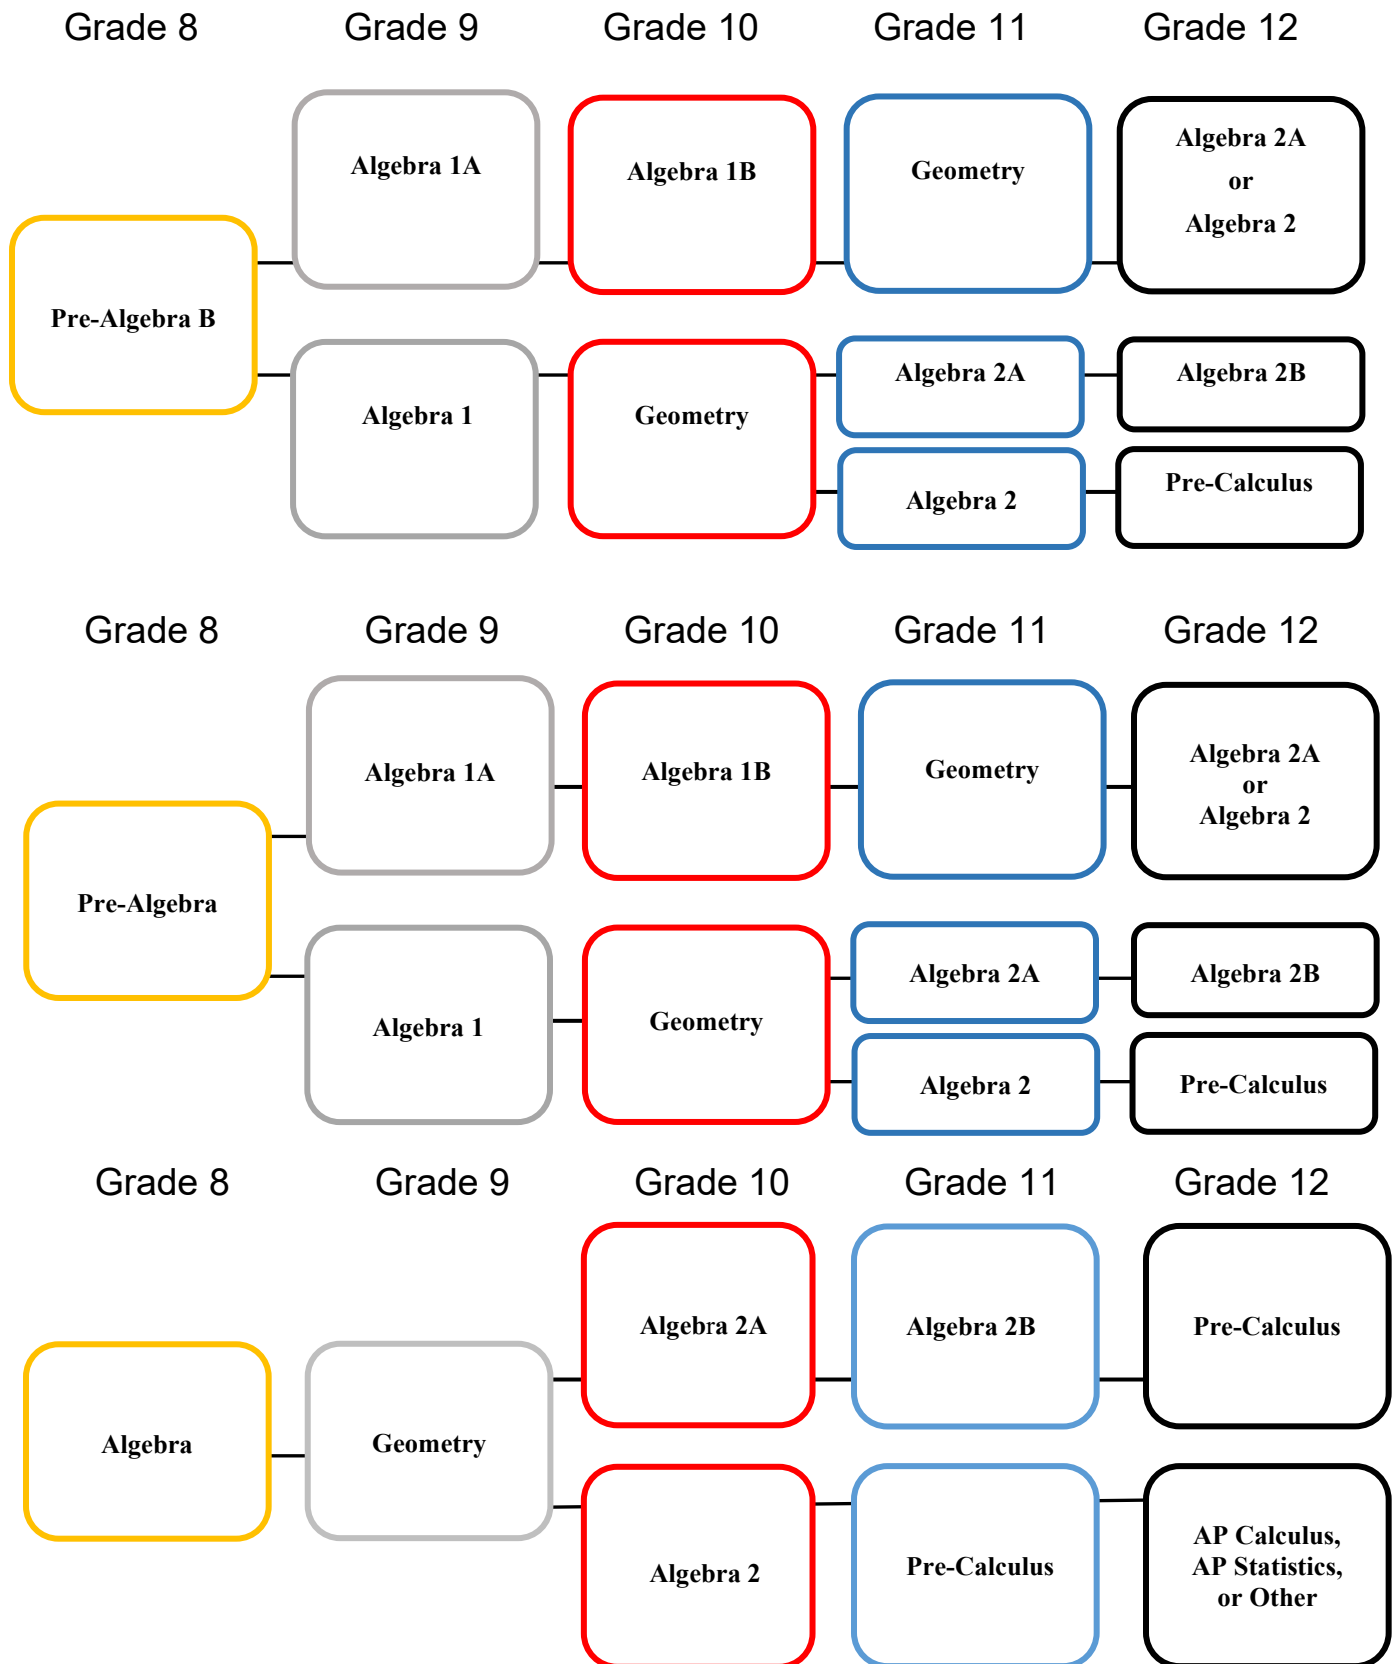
Grade 8
Grade 9
Grade 10
Grade 11
Grade 12

Pre-Algebra B
Algebra 1A
Algebra 1B
Geometry
Algebra 2A
or
Algebra 2

Algebra 1
Geometry
Algebra 2A
Algebra 2B
Algebra 2
Pre-Calculus

Grade 8
Grade 9
Grade 10
Grade 11
Grade 12

Pre-Algebra
Algebra 1A
Algebra 1B
Geometry
Algebra 2A
or
Algebra 2

Algebra 1
Geometry
Algebra 2A
Algebra 2B
Algebra 2
Pre-Calculus

Grade 8
Grade 9
Grade 10
Grade 11
Grade 12

Algebra
Geometry
Algebra 2A
Algebra 2B
Pre-Calculus
Algebra 2
Pre-Calculus
AP Calculus,
AP Statistics,
or Other